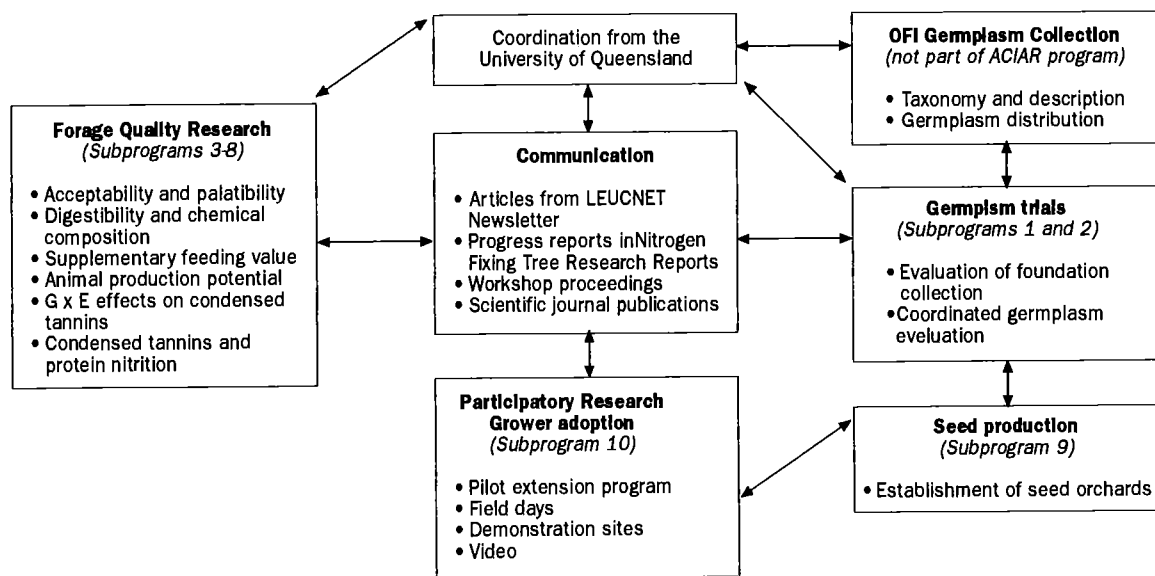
Coordination from the University of Queensland

OFI Germplasm Collection
(not part of ACIAR program)

• Taxonomy and description
• Germplasm distribution

Forage Quality Research
(Subprograms 3-8)

• Acceptability and palatibility
• Digestibility and chemical composition
• Supplementary feeding value
• Animal production potential
• G x E effects on condensed tannins
• Condensed tannins and protein nitrition

Communication

• Articles from LEUCNET Newsletter
• Progress reports inNitrogen Fixing Tree Research Reports
• Workshop proceedings
• Scientific journal publications

Germplsm trials
(Subprograms 1 and 2)

• Evaluation of foundation collection
•Coordinated germplasm eveluation

Participatory Research Grower adoption
(Subprogram 10)

• Pilot extension program
• Field days
• Demonstration sites
• Video

Seed production
(Subprogram 9)

• Establishment of seed orchards